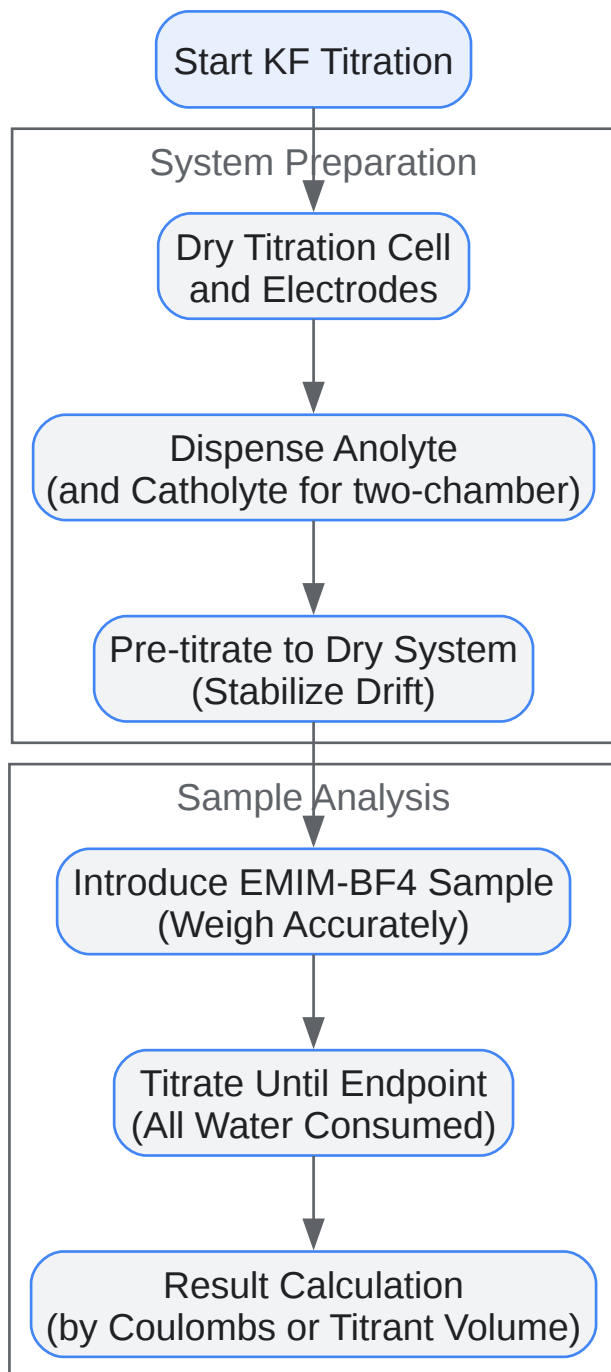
Start KF Titration

System Preparation

Dry Titration Cell and Electrodes

Dispense Anolyte (and Catholyte for two-chamber)

Pre-titrate to Dry System (Stabilize Drift)

Sample Analysis

Introduce EMIM-BF4 Sample (Weigh Accurately)

Titrate Until Endpoint (All Water Consumed)

Result Calculation (by Coulombs or Titrant Volume)